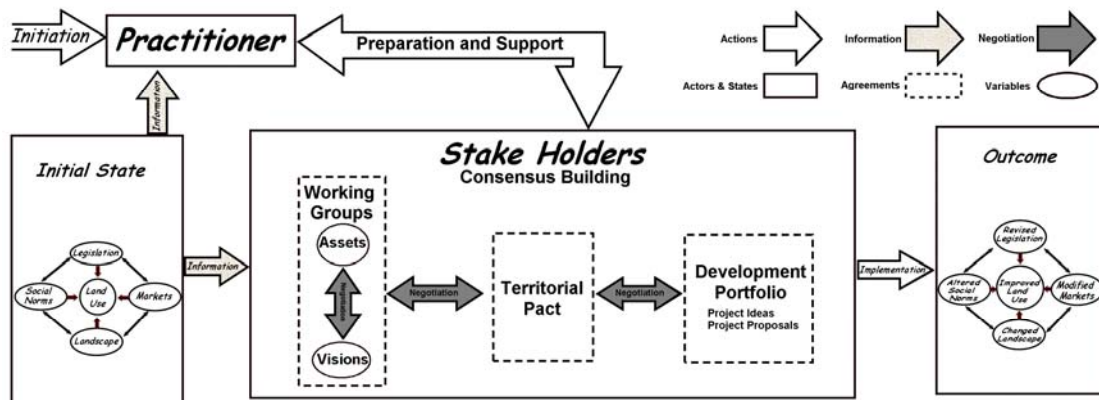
Initiation

Practitioner

Preparation and Support

Actions

Information

Negotiation

Actors & States

Agreements

Variables

Information

Initial State

Legislation

Social Norms

Land Use

Markets

Landscape

Information

Stake Holders

Consensus Building

Working Groups

Assets

Negotiation

Visions

Negotiation

Territorial Pact

Negotiation

Development Portfolio

Project Ideas

Project Proposals

Implementation

Outcome

Revised Legislation

Altered Social Norms

Improved Land Use

Modified Markets

Changed Landscape